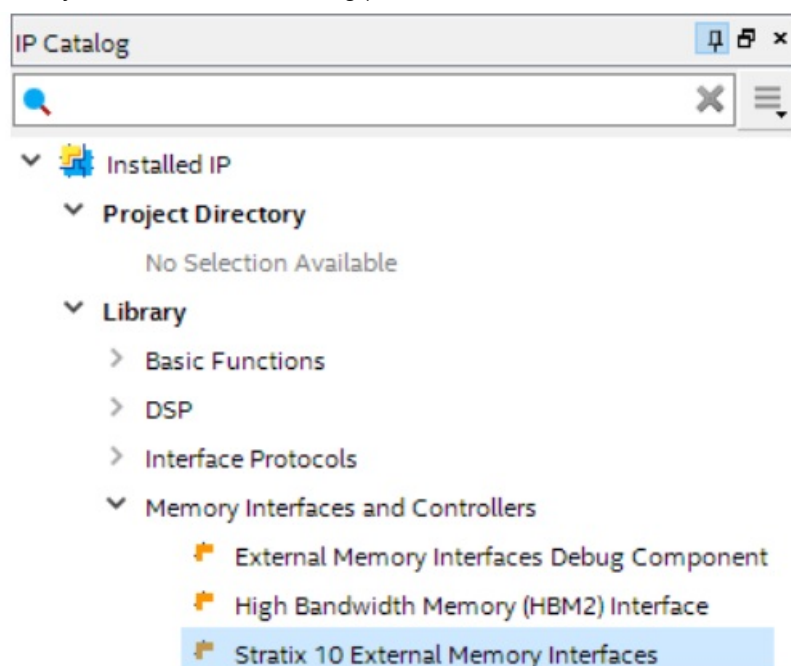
IP Catalog

Installed IP

Project Directory

No Selection Available

Library

Basic Functions

DSP

Interface Protocols

Memory Interfaces and Controllers

External Memory Interfaces Debug Component

High Bandwidth Memory (HBM2) Interface

Stratix 10 External Memory Interfaces